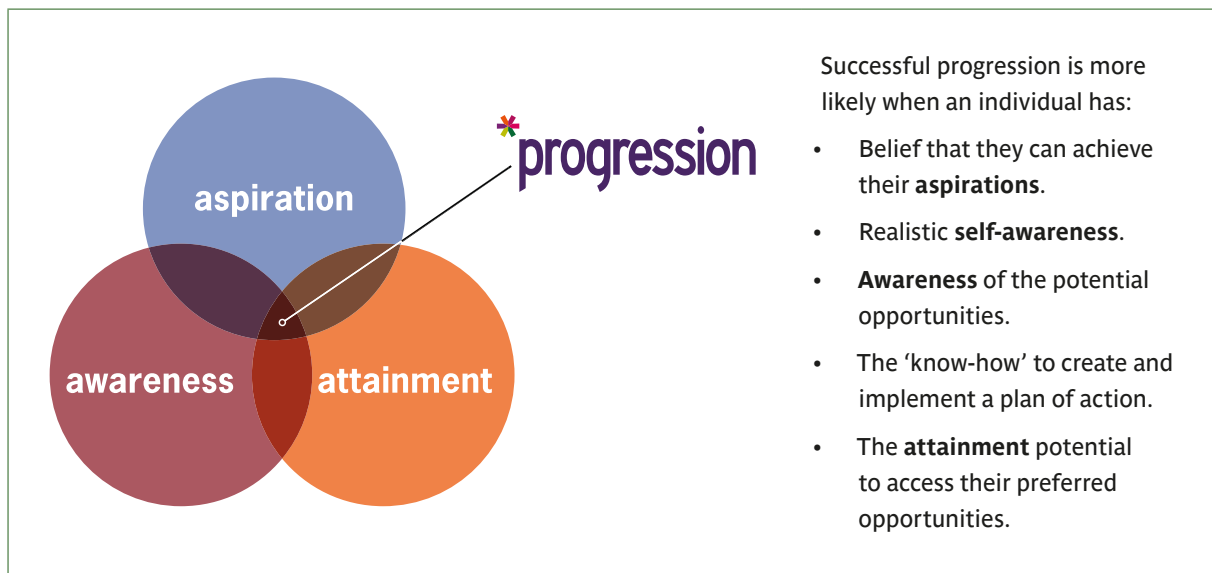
aspiration

awareness

attainment

progression

Successful progression is more likely when an individual has:

- Belief that they can achieve their **aspirations**.
- Realistic **self-awareness**.
- **Awareness** of the potential opportunities.
- The ‘know-how’ to create and implement a plan of action.
- The **attainment** potential to access their preferred opportunities.